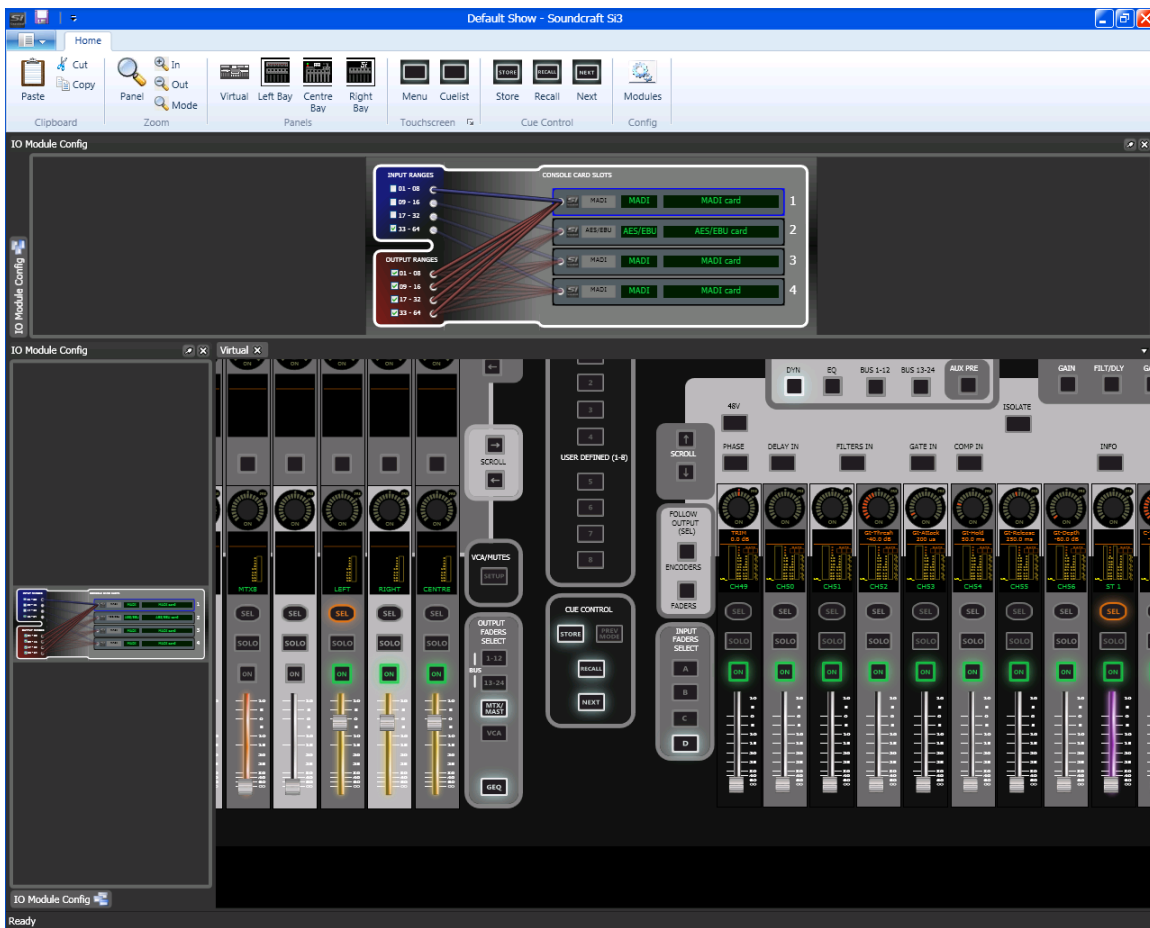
Default Show - Soundcraft Si3

Home

Paste
Cut
Copy
Clipboard

Panel
In
Out
Mode
Zoom

Virtual
Left Bay
Centre Bay
Right Bay
Panels

Menu
Cuelist
Touchscreen

STORE
RECALL
NEXT
Store
Recall
Next
Cue Control

Modules
Config

IO Module Config

INPUT RANGES
01 - 08
09 - 16
17 - 32
33 - 64

OUTPUT RANGES
01 - 08
09 - 16
17 - 32
33 - 64

CONSOLE CARD SLOTS
MADI | MADI | MADI card | 1
AES/EBU | AES/EBU | AES/EBU card | 2
MADI | MADI | MADI card | 3
MADI | MADI | MADI card | 4

IO Module Config

IO Module Config

Virtual

ON
MTX8
LEFT
RIGHT
CENTRE
SEL
SOLO
ON

SCROLL
VCA/MUTES
SETUP
OUTPUT FADERS SELECT
BUS
1-12
13-24
MTX/MAST
VCA
GEQ

2
3
4
USER DEFINED (1-8)
5
6
7
8

CUE CONTROL
STORE
PREV MODE
RECALL
NEXT

SCROLL
FOLLOW OUTPUT (SEL)
ENCODERS
FADERS
INPUT FADERS SELECT
A
B
C
D

DYN
EQ
BUS 1-12
BUS 13-24
AUX PRE
GAIN
FILT/DLY
48V
ISOLATE
PHASE
DELAY IN
FILTERS IN
GATE IN
COMP IN
INFO

CH49
CH50
CH51
CH52
CH53
CH54
CH55
CH56
ST 1

Ready